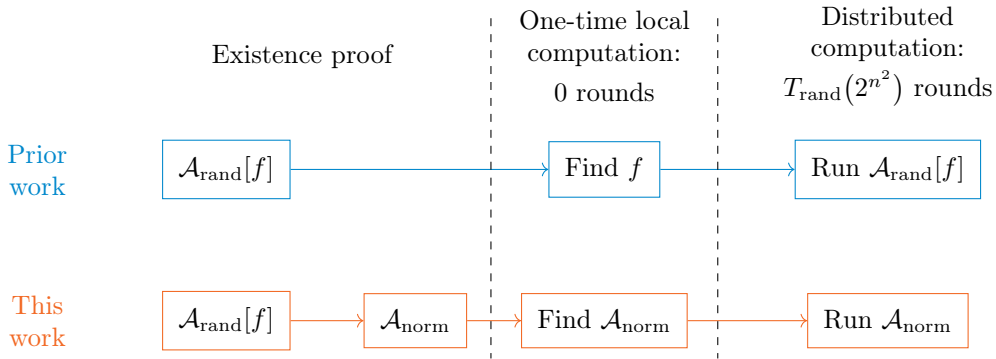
Existence proof

One-time local computation: 0 rounds

Distributed computation: $T_{\text{rand}}(2^{n^2})$ rounds

Prior work

$\mathcal{A}_{\text{rand}}[f]$

Find $f$

Run $\mathcal{A}_{\text{rand}}[f]$

This work

$\mathcal{A}_{\text{rand}}[f]$

$\mathcal{A}_{\text{norm}}$

Find $\mathcal{A}_{\text{norm}}$

Run $\mathcal{A}_{\text{norm}}$